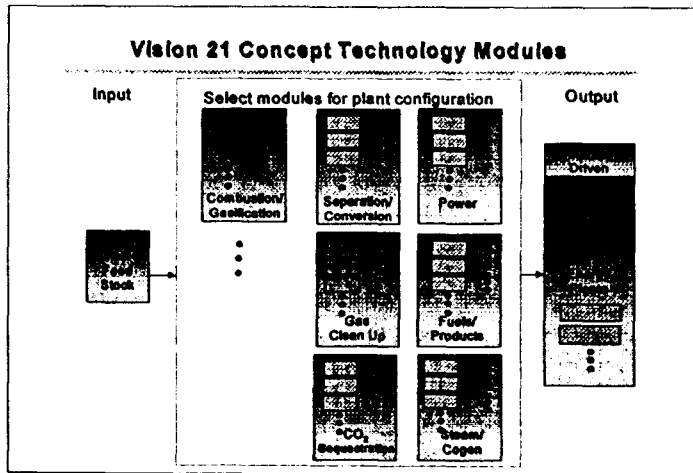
Vision 21 Concept Technology Modules

Input

Select modules for plant configuration

Output

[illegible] Stock

Combustion/ Gasification

Separation/ Conversion

Power

Gas Clean Up

Fuels/ Products

$CO_2$ Sequestration

Steam/ Cogen

Driven